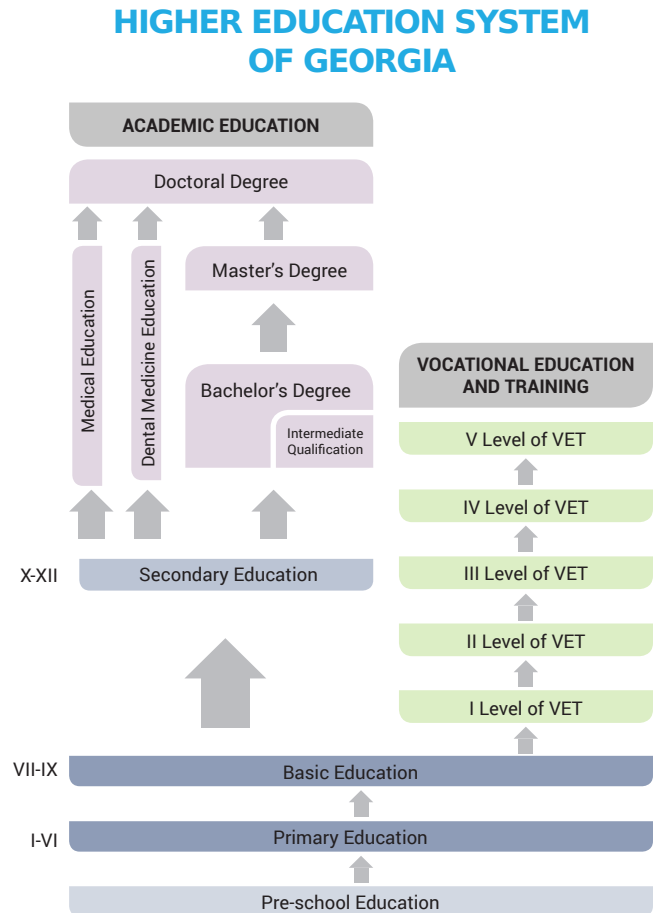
HIGHER EDUCATION SYSTEM OF GEORGIA

ACADEMIC EDUCATION

Doctoral Degree

Medical Education

Dental Medicine Education

Master's Degree

Bachelor's Degree

Intermediate Qualification

VOCATIONAL EDUCATION AND TRAINING

V Level of VET

IV Level of VET

III Level of VET

II Level of VET

I Level of VET

X-XII

Secondary Education

VII-IX

Basic Education

I-VI

Primary Education

Pre-school Education